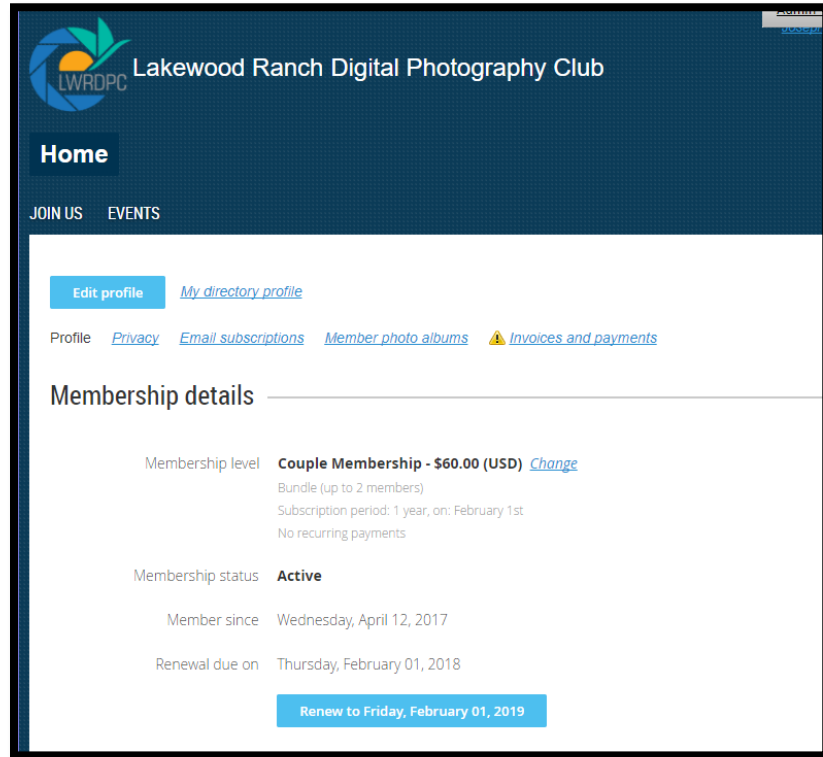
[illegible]
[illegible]

LWRDPC

Lakewood Ranch Digital Photography Club

Home

JOIN US EVENTS

Edit profile My directory profile

Profile Privacy Email subscriptions Member photo albums Invoices and payments

Membership details

Membership level Couple Membership - $60.00 (USD) Change
Bundle (up to 2 members)
Subscription period: 1 year, on: February 1st
No recurring payments

Membership status Active

Member since Wednesday, April 12, 2017

Renewal due on Thursday, February 01, 2018

Renew to Friday, February 01, 2019